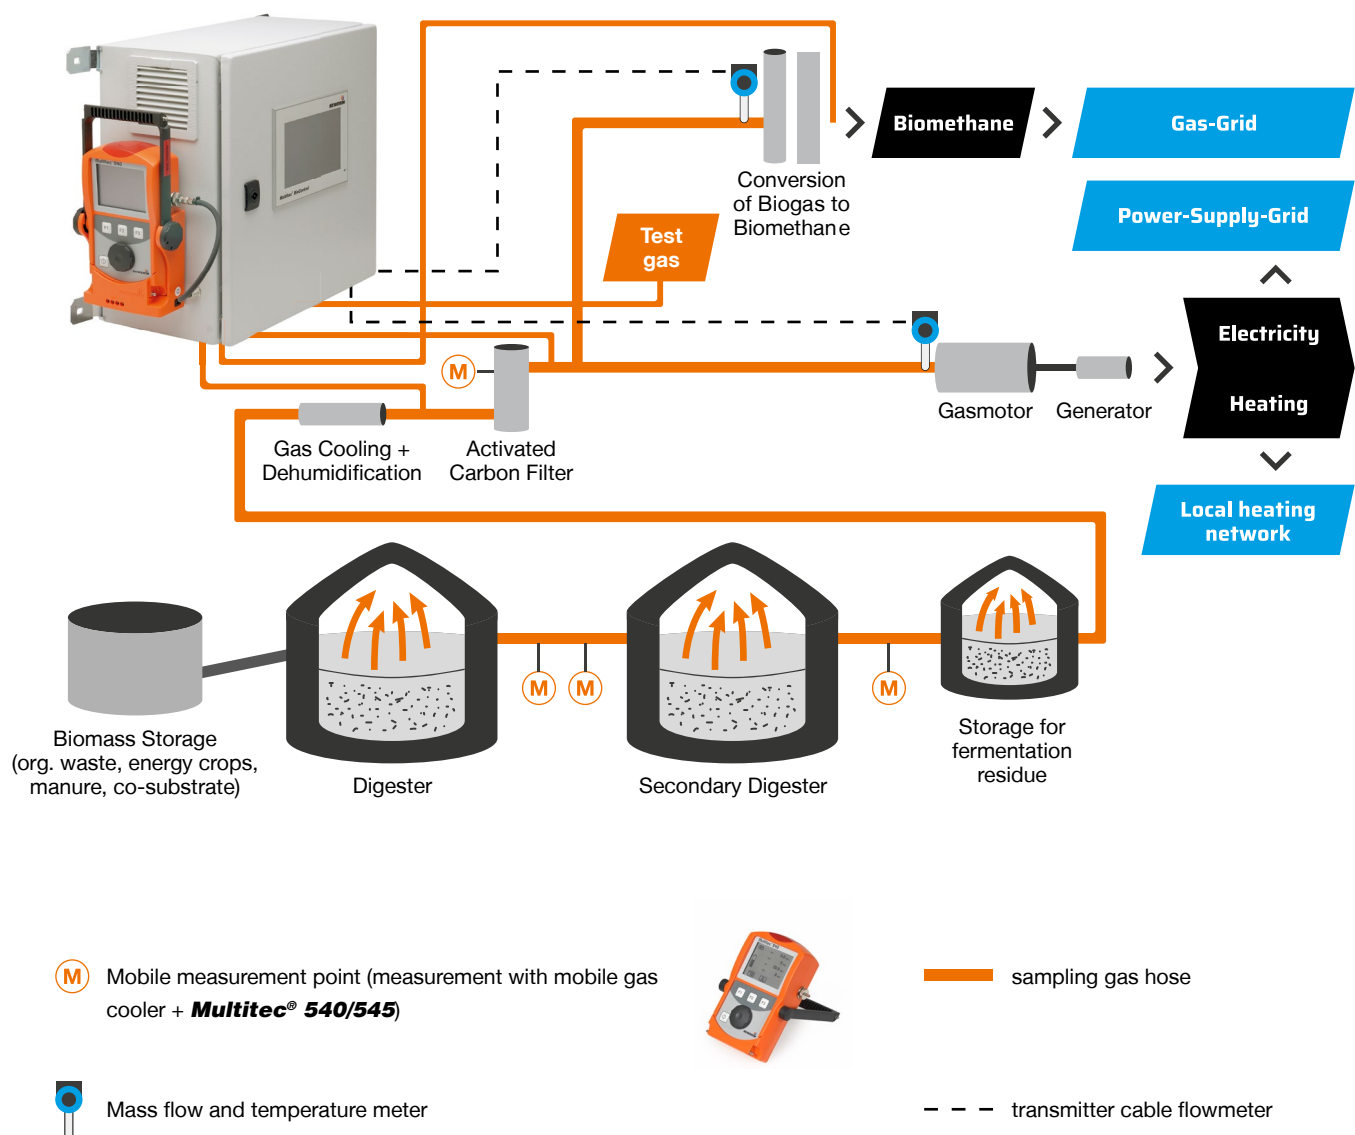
Biomethane

Gas-Grid

Power-Supply-Grid

Conversion of Biogas to Biomethane

Test gas

Electricity

Heating

Local heating network

M

Gasmotor

Generator

Gas Cooling + Dehumidification

Activated Carbon Filter

M

M

M

Biomass Storage (org. waste, energy crops, manure, co-substrate)

Digester

Secondary Digester

Storage for fermentation residue

M Mobile measurement point (measurement with mobile gas cooler + ***Multitec*® *540/545***)

sampling gas hose

Mass flow and temperature meter

transmitter cable flowmeter